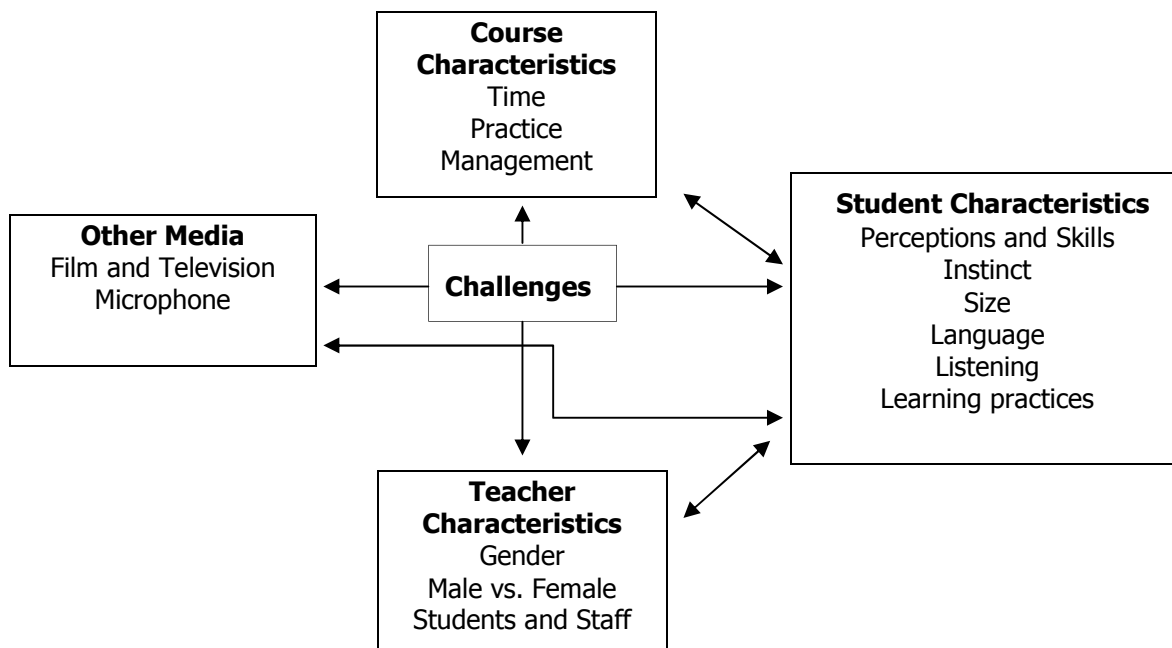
**Course Characteristics**
Time
Practice
Management

**Other Media**
Film and Television
Microphone

**Challenges**

**Student Characteristics**
Perceptions and Skills
Instinct
Size
Language
Listening
Learning practices

**Teacher Characteristics**
Gender
Male vs. Female
Students and Staff